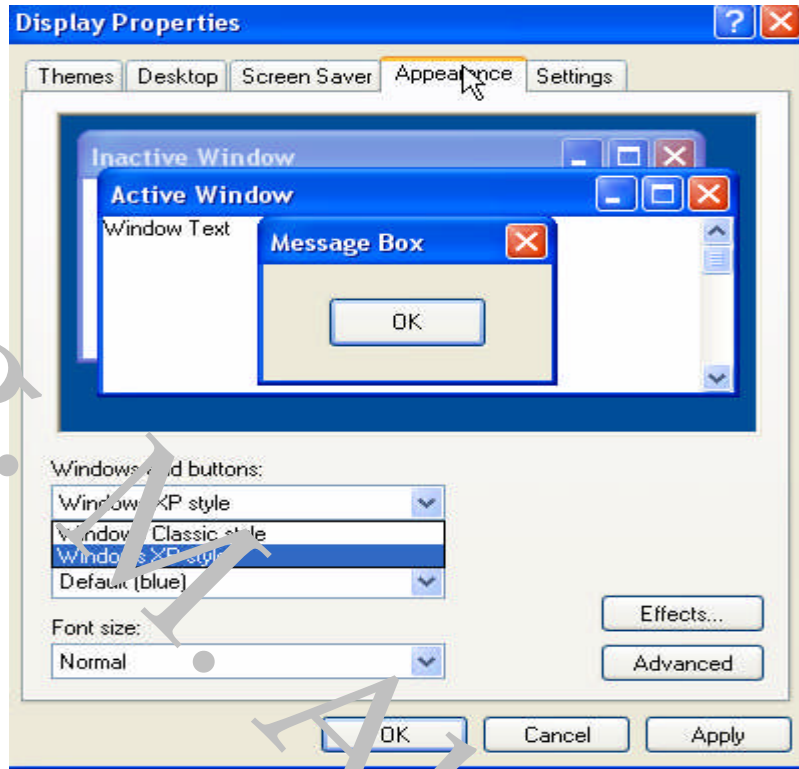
Display Properties

Themes | Desktop | Screen Saver | Appearance | Settings

Inactive Window

Active Window

Window Text

Message Box

OK

Windows and buttons:

Windows XP style

Windows Classic style

Windows XP style

Default (blue)

Font size:

Normal

Effects...

Advanced

OK

Cancel

Apply